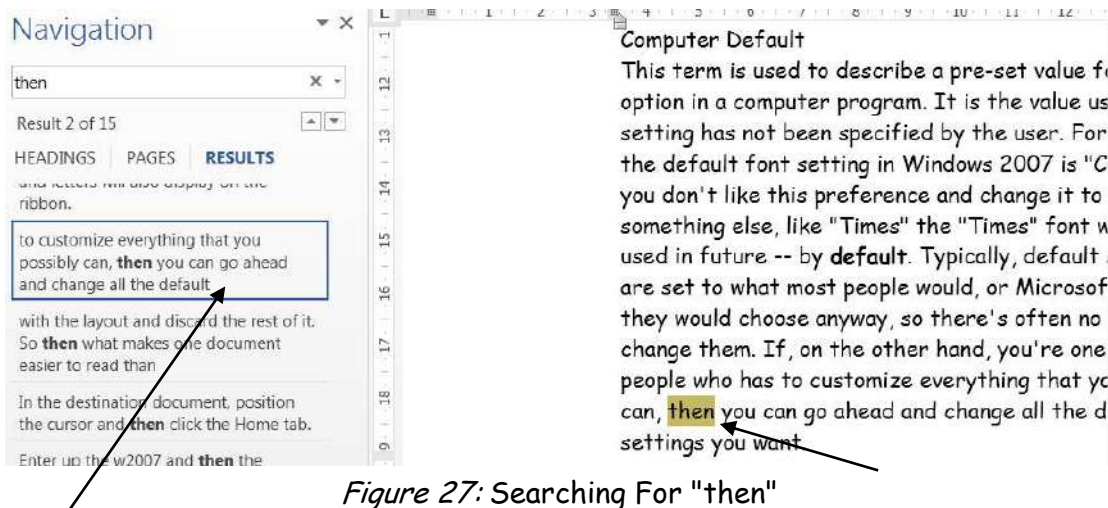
Navigation

then

Result 2 of 15

HEADINGS PAGES RESULTS

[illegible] ribbon.

to customize everything that you possibly can, **then** you can go ahead and change all the default

with the layout and discard the rest of it. So **then** what makes one document easier to read than

In the destination document, position the cursor and **then** click the Home tab.

Enter up the w2007 and **then** the

Computer Default

This term is used to describe a pre-set value f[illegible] option in a computer program. It is the value us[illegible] setting has not been specified by the user. For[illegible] the default font setting in Windows 2007 is "C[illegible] you don't like this preference and change it to something else, like "Times" the "Times" font w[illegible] used in future -- by **default**. Typically, default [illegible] are set to what most people would, or Microsof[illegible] they would choose anyway, so there's often no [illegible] change them. If, on the other hand, you're one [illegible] people who has to customize everything that yo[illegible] can, then you can go ahead and change all the d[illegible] settings you want.

*Figure 27:* Searching For "then"